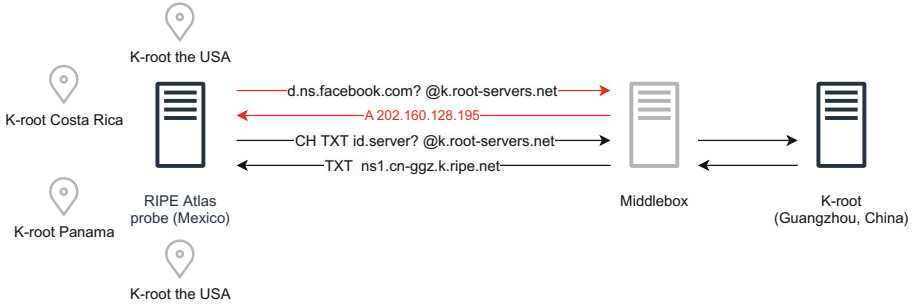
K-root the USA

K-root Costa Rica

K-root Panama

K-root the USA

d.ns.facebook.com? @k.root-servers.net

A 202.160.128.195

CH TXT id.server? @k.root-servers.net

TXT ns1.cn-ggz.k.ripe.net

RIPE Atlas probe (Mexico)

Middlebox

K-root (Guangzhou, China)